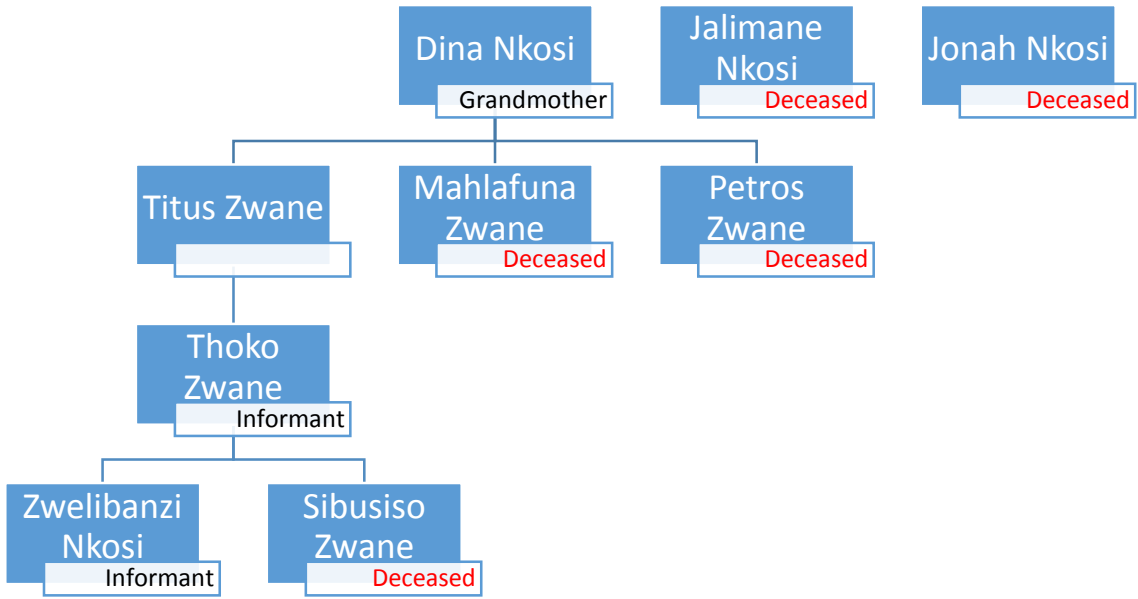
Dina Nkosi
Grandmother

Jalimane Nkosi
Deceased

Jonah Nkosi
Deceased

Titus Zwane

Mahlafuna Zwane
Deceased

Petros Zwane
Deceased

Thoko Zwane
Informant

Zwelibanzi Nkosi
Informant

Sibusiso Zwane
Deceased